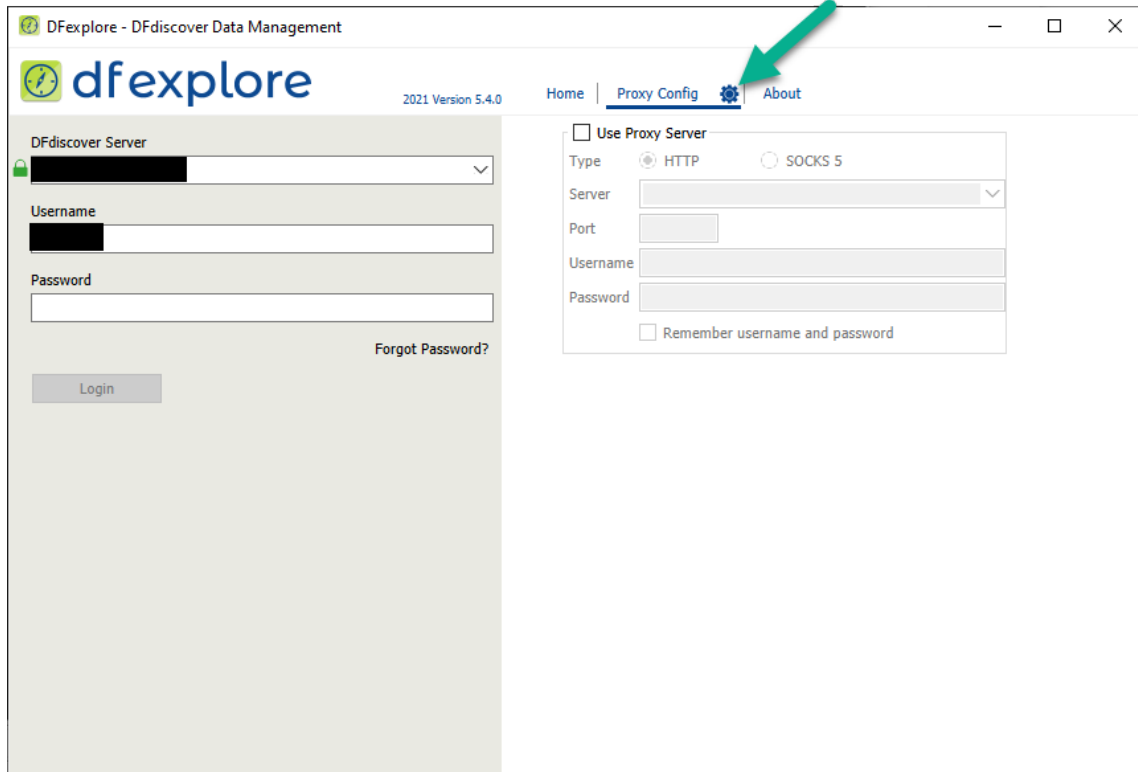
DFexplore - DFdiscover Data Management

dfexplore

2021 Version 5.4.0

Home | Proxy Config | About

DFdiscover Server

Username

Password

Forgot Password?

Login

Use Proxy Server

Type HTTP SOCKS 5

Server

Port

Username

Password

Remember username and password